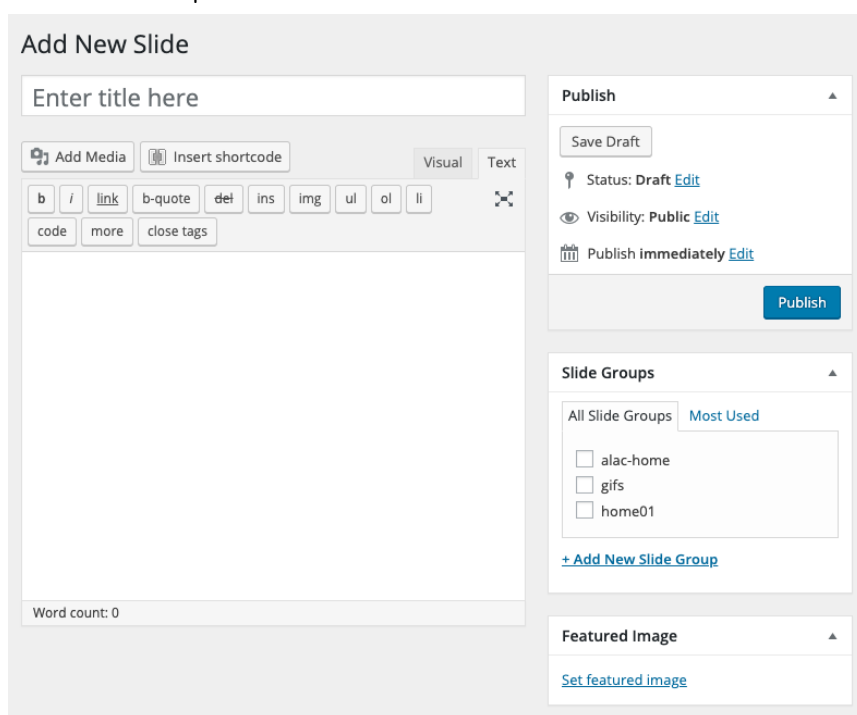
Add New Slide

Enter title here

Add Media | Insert shortcode | Visual | Text

b | i | link | b-quote | del | ins | img | ul | ol | li

code | more | close tags

Word count: 0

Publish

Save Draft

Status: **Draft** Edit

Visibility: **Public** Edit

Publish **immediately** Edit

Publish

Slide Groups

All Slide Groups | Most Used

alac-home

gifs

home01

+ Add New Slide Group

Featured Image

Set featured image